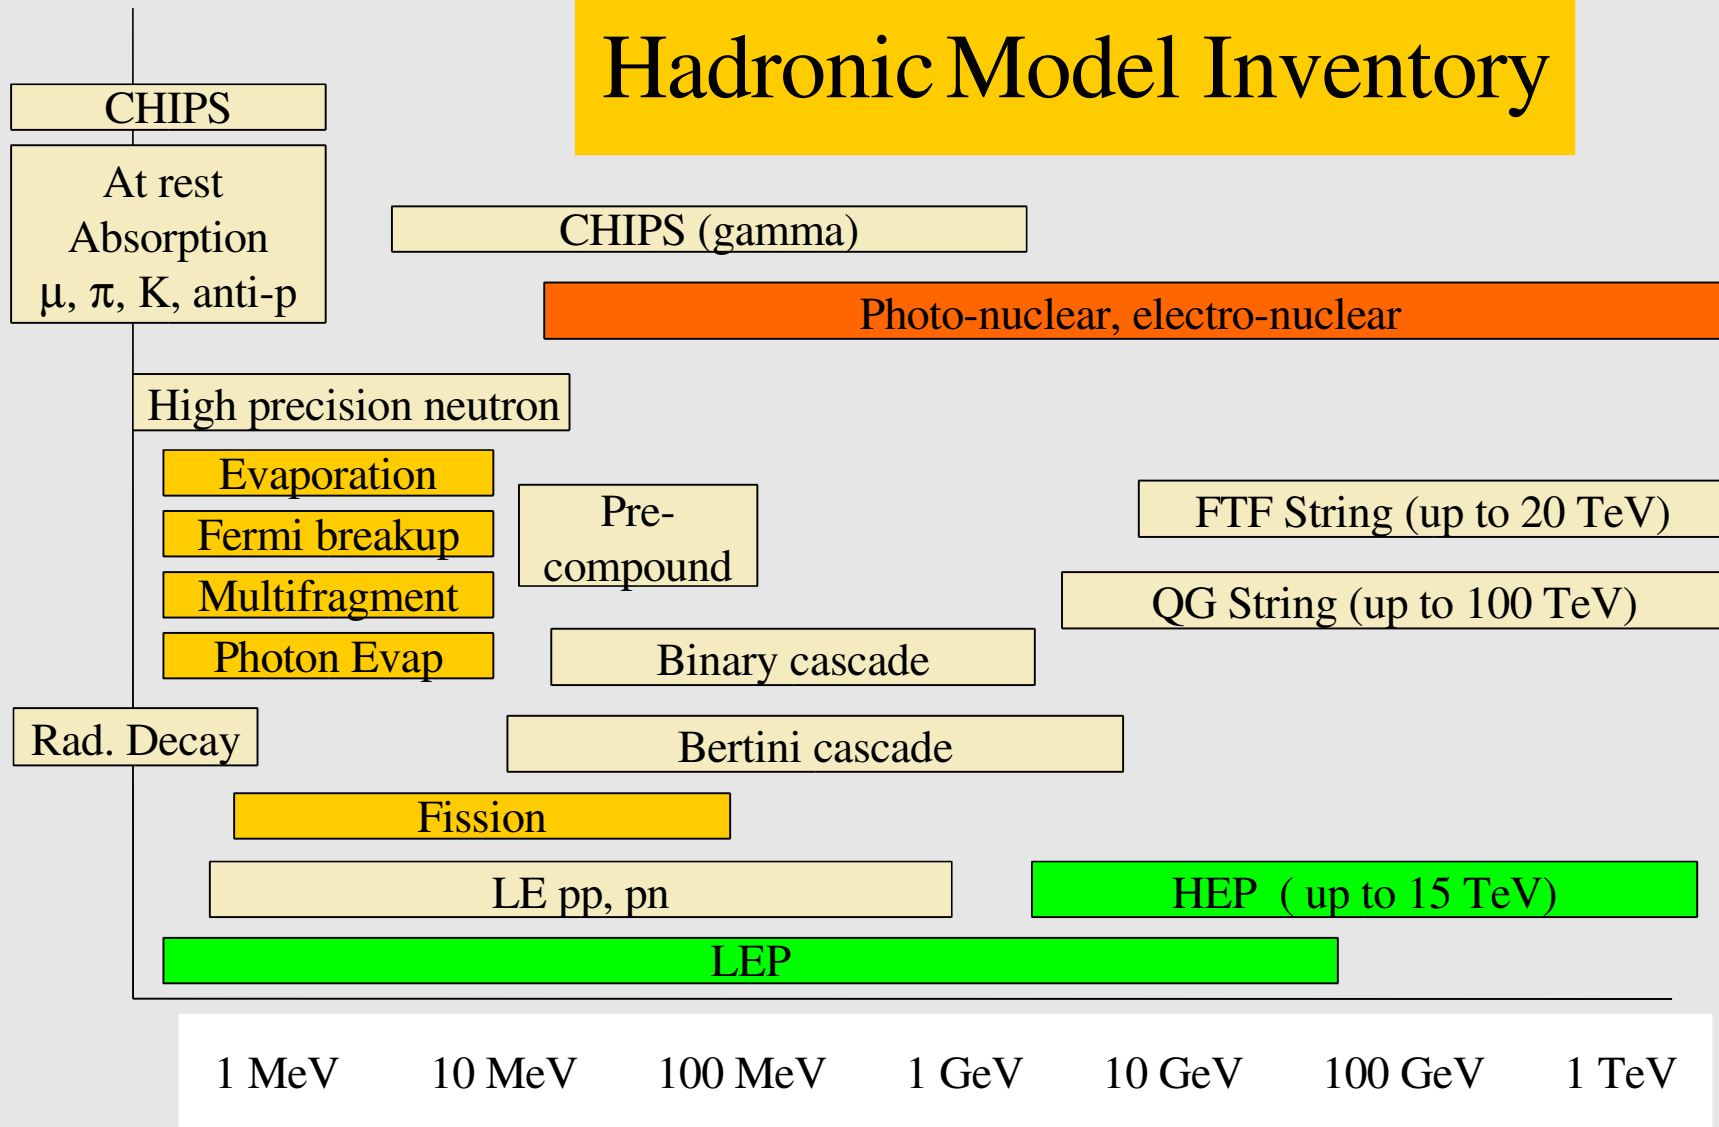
Hadronic Model Inventory

CHIPS

At rest Absorption μ, π, K, anti-p

CHIPS (gamma)

Photo-nuclear, electro-nuclear

High precision neutron

Evaporation

Fermi breakup

Multifragment

Photon Evap

Pre-compound

FTF String (up to 20 TeV)

QG String (up to 100 TeV)

Binary cascade

Rad. Decay

Bertini cascade

Fission

LE pp, pn

HEP ( up to 15 TeV)

LEP

1 MeV 10 MeV 100 MeV 1 GeV 10 GeV 100 GeV 1 TeV